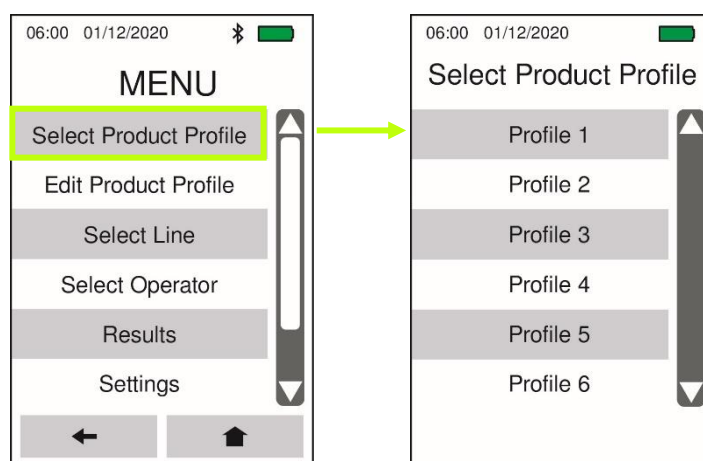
06:00 01/12/2020

MENU

Select Product Profile

Edit Product Profile

Select Line

Select Operator

Results

Settings

06:00 01/12/2020

Select Product Profile

Profile 1

Profile 2

Profile 3

Profile 4

Profile 5

Profile 6